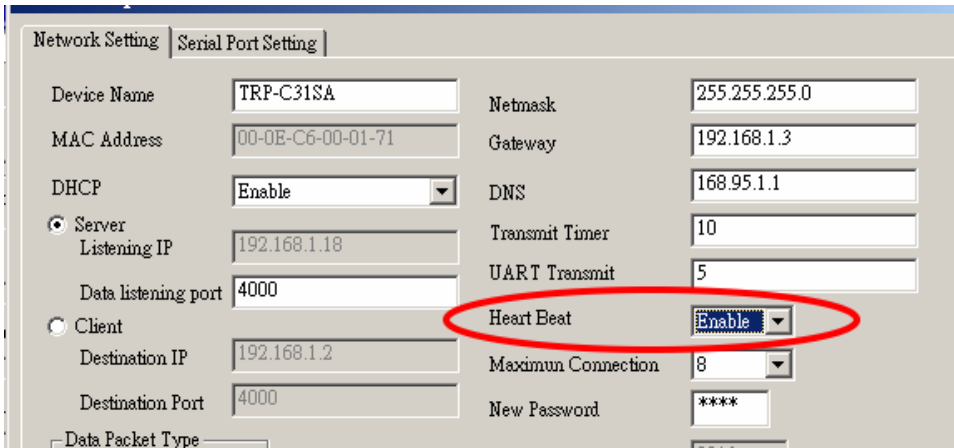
Network Setting | Serial Port Setting

Device Name TRP-C31SA

MAC Address 00-0E-C6-00-01-71

DHCP Enable

Server

Listening IP 192.168.1.18

Data listening port 4000

Client

Destination IP 192.168.1.2

Destination Port 4000

Data Packet Type

Netmask 255.255.255.0

Gateway 192.168.1.3

DNS 168.95.1.1

Transmit Timer 10

UART Transmit 5

Heart Beat Enable

Maximun Connection 8

New Password ****